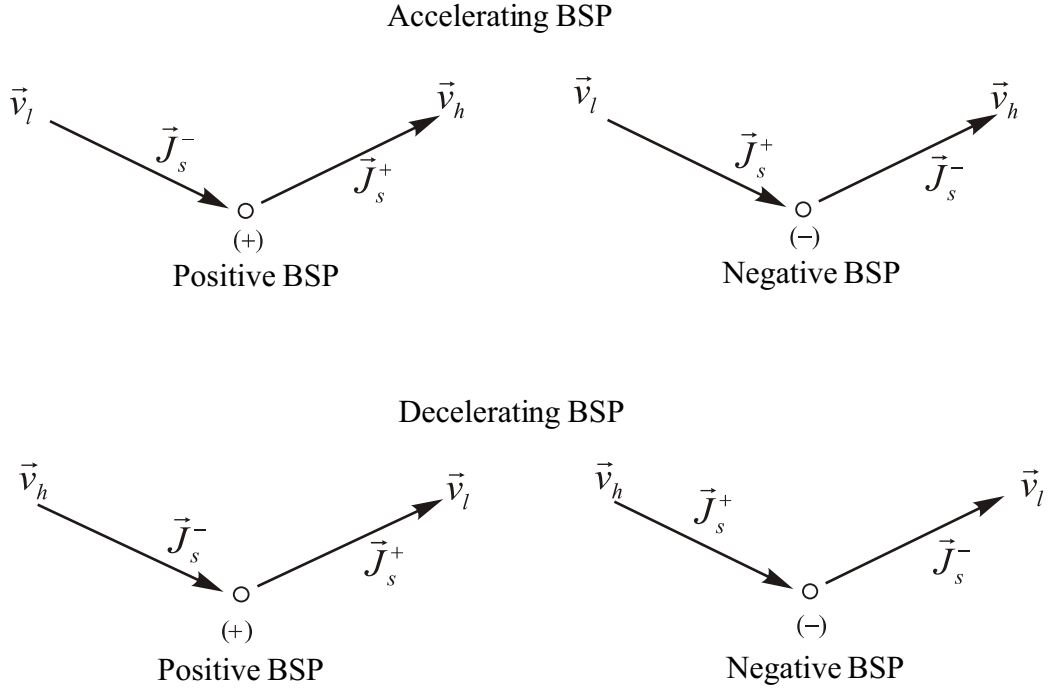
Accelerating BSP

$\vec{v}_l$ $\vec{J}_s^-$ $\vec{J}_s^+$ $\vec{v}_h$
(+)
Positive BSP

$\vec{v}_l$ $\vec{J}_s^+$ $\vec{J}_s^-$ $\vec{v}_h$
(−)
Negative BSP

Decelerating BSP

$\vec{v}_h$ $\vec{J}_s^-$ $\vec{J}_s^+$ $\vec{v}_l$
(+)
Positive BSP

$\vec{v}_h$ $\vec{J}_s^+$ $\vec{J}_s^-$ $\vec{v}_l$
(−)
Negative BSP